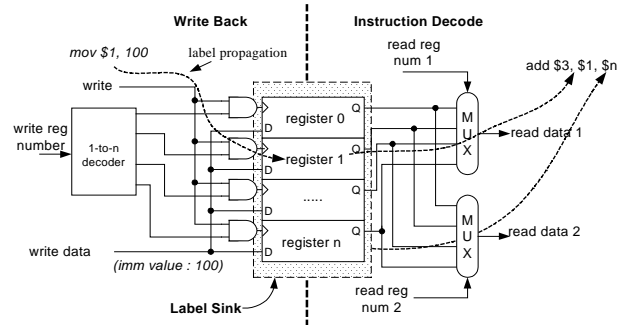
Write Back

Instruction Decode

mov $1, 100

label propagation

read reg num 1

add $3, $1, $n

write

write reg number

1-to-n decoder

register 0

register 1

.....

register n

Q

D

Q

D

Q

D

Q

D

M U X

read data 1

M U X

read data 2

write data

(imm value : 100)

Label Sink

read reg num 2